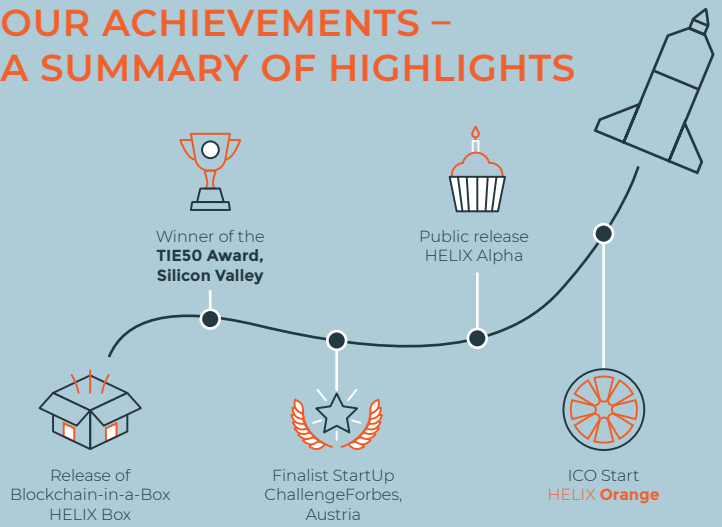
OUR ACHIEVEMENTS –
A SUMMARY OF HIGHLIGHTS

Winner of the
**TIE50 Award, Silicon Valley**

Public release
HELIX Alpha

Release of
Blockchain-in-a-Box
HELIX Box

Finalist StartUp
ChallengeForbes,
Austria

ICO Start
HELIX **Orange**